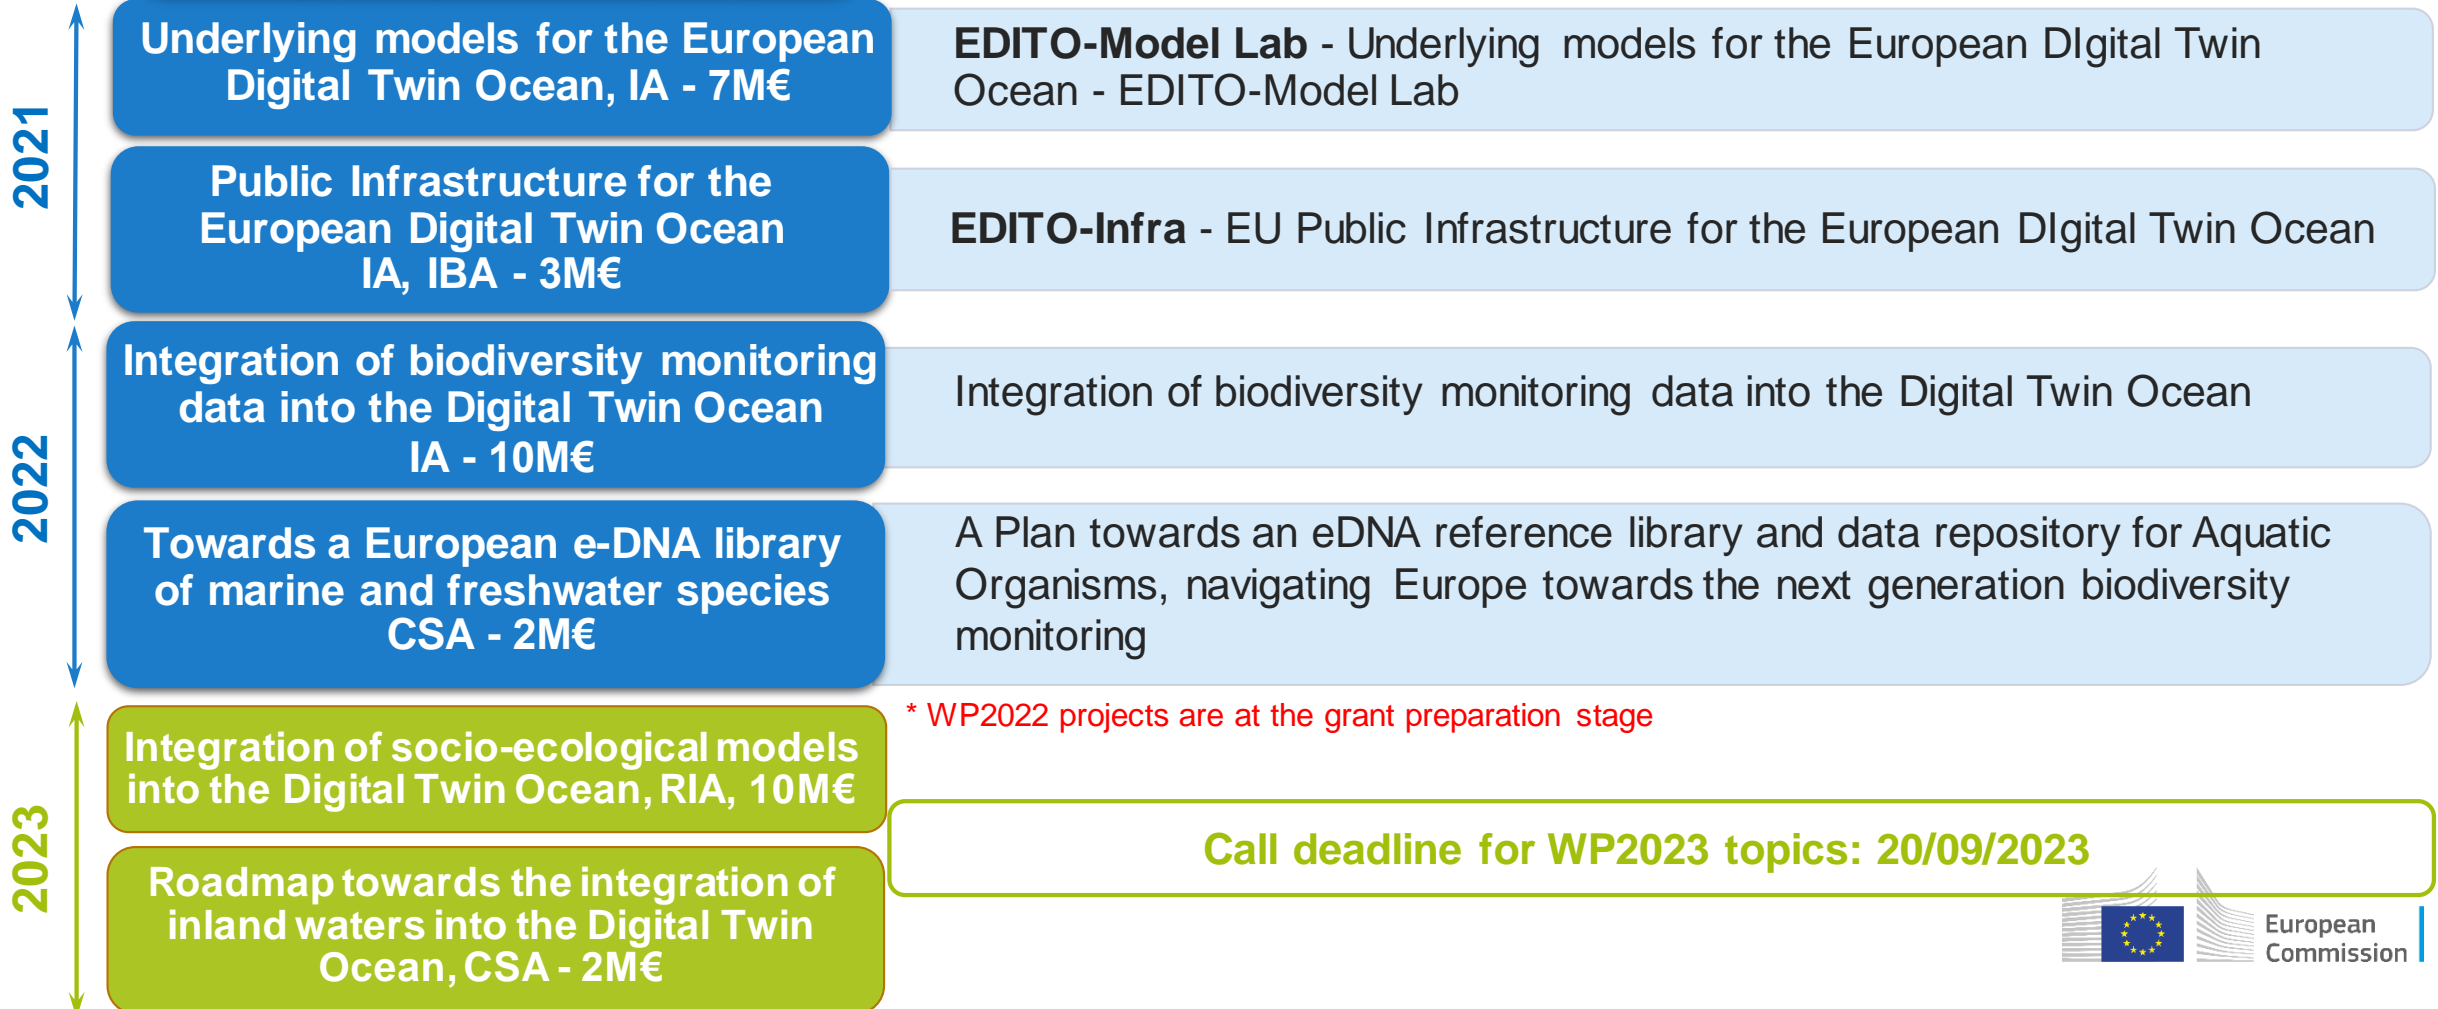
2021

Underlying models for the European Digital Twin Ocean, IA - 7M€

**EDITO-Model Lab** - Underlying models for the European DIgital Twin Ocean - EDITO-Model Lab

Public Infrastructure for the European Digital Twin Ocean IA, IBA - 3M€

**EDITO-Infra** - EU Public Infrastructure for the European DIgital Twin Ocean

2022

Integration of biodiversity monitoring data into the Digital Twin Ocean IA - 10M€

Integration of biodiversity monitoring data into the Digital Twin Ocean

Towards a European e-DNA library of marine and freshwater species CSA - 2M€

A Plan towards an eDNA reference library and data repository for Aquatic Organisms, navigating Europe towards the next generation biodiversity monitoring

* WP2022 projects are at the grant preparation stage

2023

Integration of socio-ecological models into the Digital Twin Ocean, RIA, 10M€

Roadmap towards the integration of inland waters into the Digital Twin Ocean, CSA - 2M€

Call deadline for WP2023 topics: 20/09/2023

European Commission